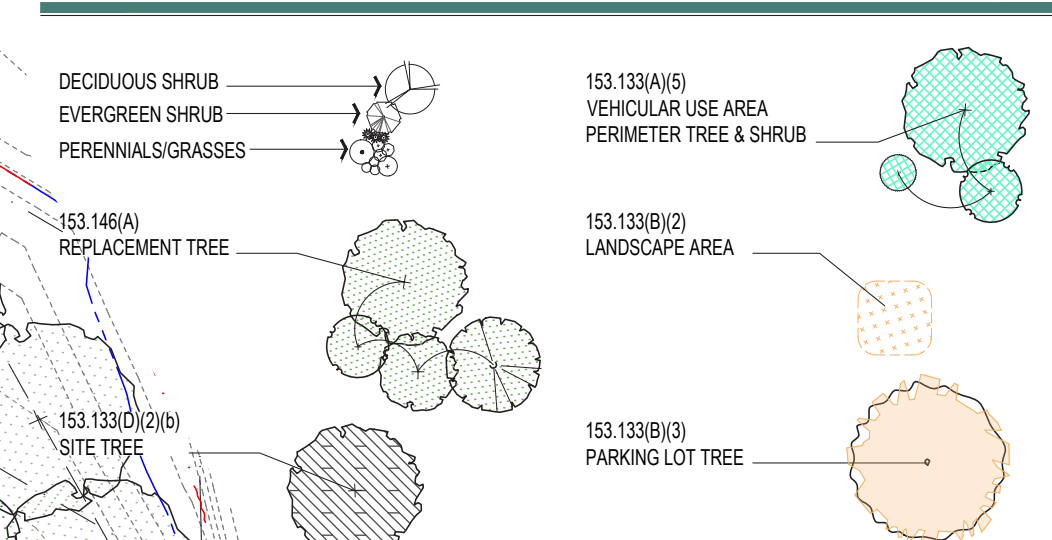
DECIDUOUS SHRUB
EVERGREEN SHRUB
PERENNIALS/GRASSES

153.133(A)(5)
VEHICULAR USE AREA
PERIMETER TREE & SHRUB

153.146(A)
REPLACEMENT TREE

153.133(B)(2)
LANDSCAPE AREA

153.133(D)(2)(b)
SITE TREE

153.133(B)(3)
PARKING LOT TREE